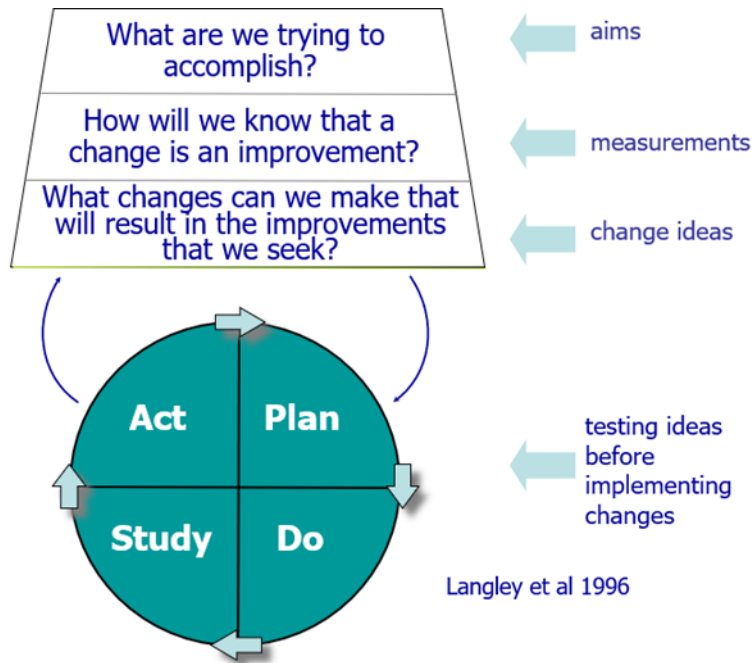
What are we trying to accomplish?

aims

How will we know that a change is an improvement?

measurements

What changes can we make that will result in the improvements that we seek?

change ideas

Act

Plan

Study

Do

testing ideas before implementing changes

Langley et al 1996